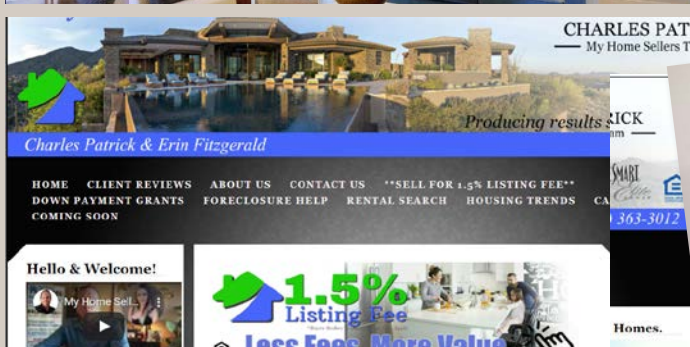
CHARLES PAT
My Home Sellers T

Producing results

Charles Patrick & Erin Fitzgerald

HOME CLIENT REVIEWS ABOUT US CONTACT US **SELL FOR 1.5% LISTING FEE** DOWN PAYMENT GRANTS FORECLOSURE HELP RENTAL SEARCH HOUSING TRENDS CA COMING SOON

ICK

363-3012

Hello & Welcome!

My Home Sell...

1.5%
Listing Fee

Less Fees, More Value

Homes.